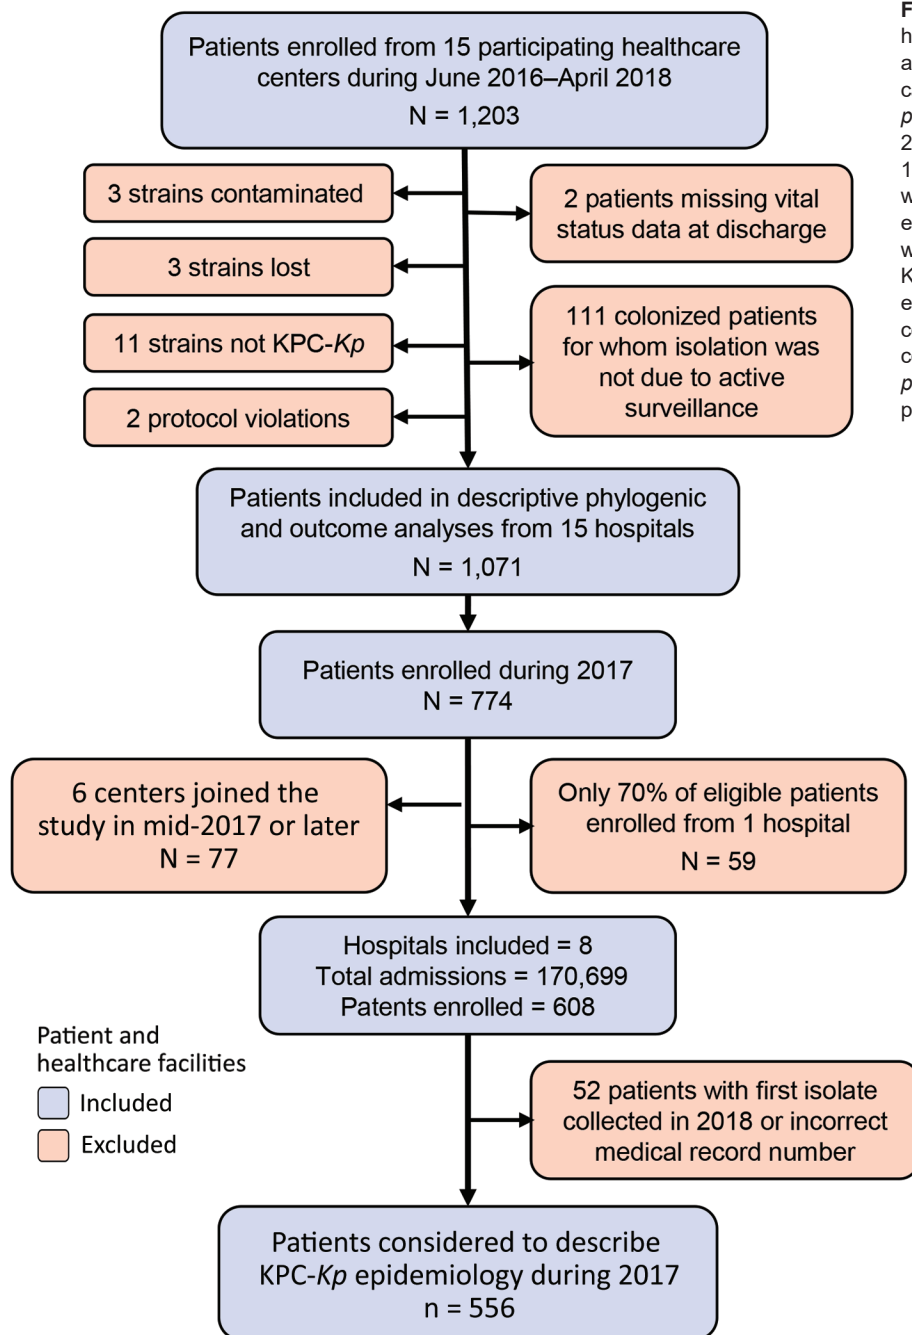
Patients enrolled from 15 participating healthcare centers during June 2016–April 2018
N = 1,203

3 strains contaminated

2 patients missing vital status data at discharge

3 strains lost

11 strains not KPC-*Kp*

111 colonized patients for whom isolation was not due to active surveillance

2 protocol violations

Patients included in descriptive phylogenic and outcome analyses from 15 hospitals
N = 1,071

Patients enrolled during 2017
N = 774

6 centers joined the study in mid-2017 or later
N = 77

Only 70% of eligible patients enrolled from 1 hospital
N = 59

Hospitals included = 8
Total admissions = 170,699
Patents enrolled = 608

Patient and healthcare facilities
Included
Excluded

52 patients with first isolate collected in 2018 or incorrect medical record number

Patients considered to describe KPC-*Kp* epidemiology during 2017
n = 556

F
h
a
c
p
2
1
w
e
w
K
e
c
c
p
p